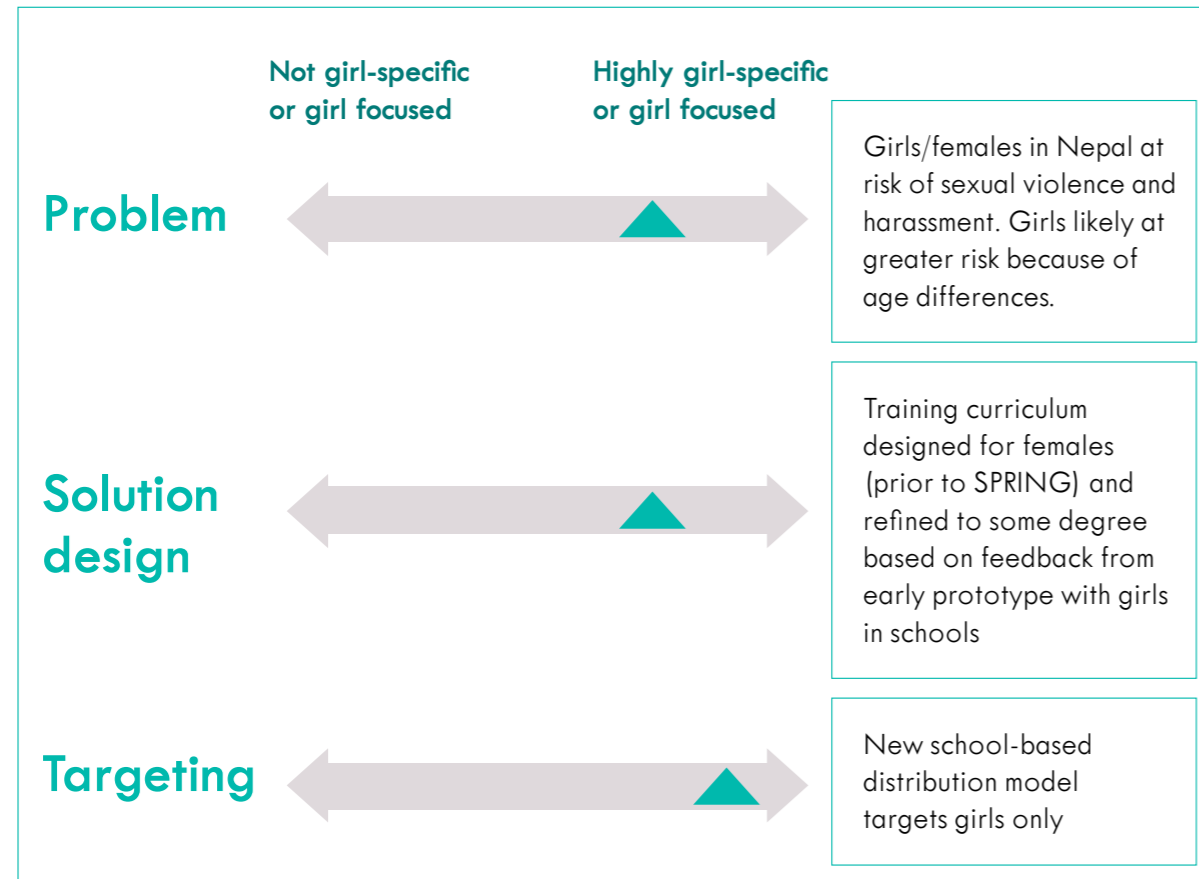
Not girl-specific or girl focused

Highly girl-specific or girl focused

Problem

Girls/females in Nepal at risk of sexual violence and harassment. Girls likely at greater risk because of age differences.

Solution design

Training curriculum designed for females (prior to SPRING) and refined to some degree based on feedback from early prototype with girls in schools

Targeting

New school-based distribution model targets girls only